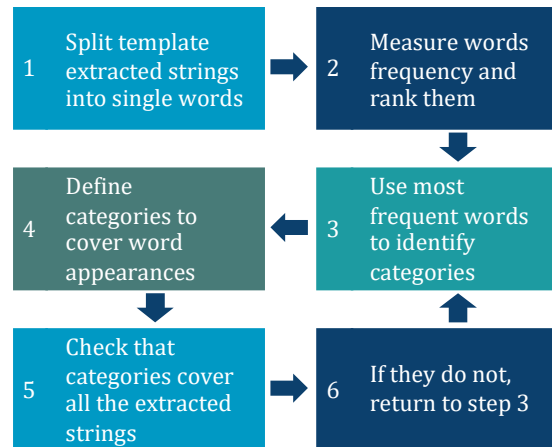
1 Split template extracted strings into single words

2 Measure words frequency and rank them

3 Use most frequent words to identify categories

4 Define categories to cover word appearances

5 Check that categories cover all the extracted strings

6 If they do not, return to step 3